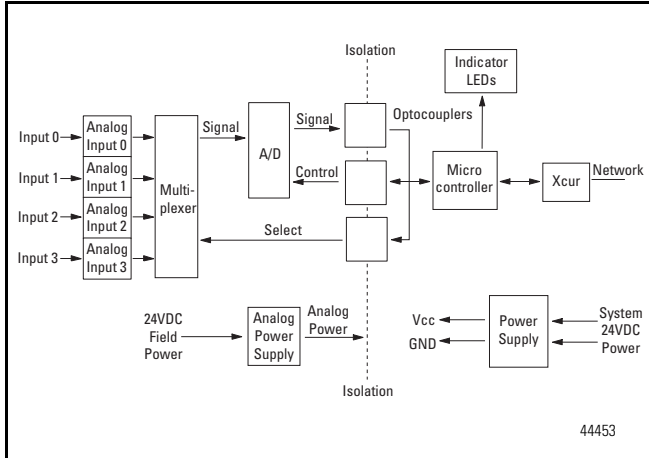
Isolation

Indicator LEDs

Signal

Signal

Optocouplers

Input 0

Analog Input 0

Input 1

Analog Input 1

Multi-plexer

A/D

Control

Micro controller

Xcur

Network

Input 2

Analog Input 2

Input 3

Analog Input 3

Select

24VDC Field Power

Analog Power Supply

Analog Power

Vcc

GND

Power Supply

System 24VDC Power

Isolation

44453